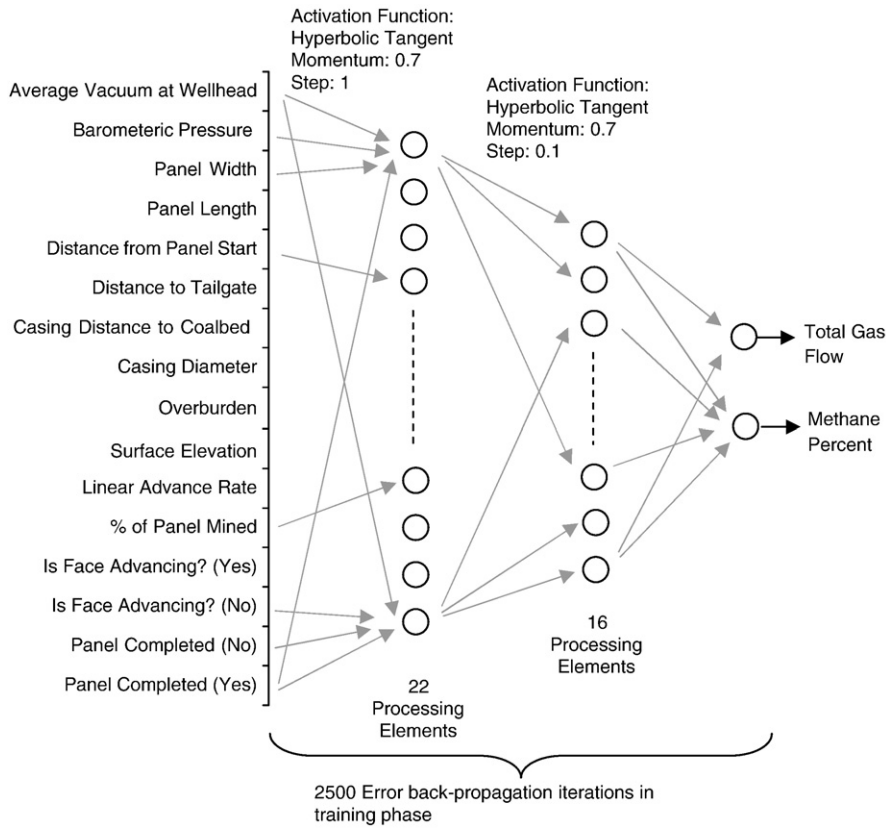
Activation Function:
Hyperbolic Tangent
Momentum: 0.7
Step: 1

Activation Function:
Hyperbolic Tangent
Momentum: 0.7
Step: 0.1

Average Vacuum at Wellhead
Barometeric Pressure
Panel Width
Panel Length
Distance from Panel Start
Distance to Tailgate
Casing Distance to Coalbed
Casing Diameter
Overburden
Surface Elevation
Linear Advance Rate
% of Panel Mined
Is Face Advancing? (Yes)
Is Face Advancing? (No)
Panel Completed (No)
Panel Completed (Yes)

Total Gas Flow

Methane Percent

16 Processing Elements

22 Processing Elements

2500 Error back-propagation iterations in training phase